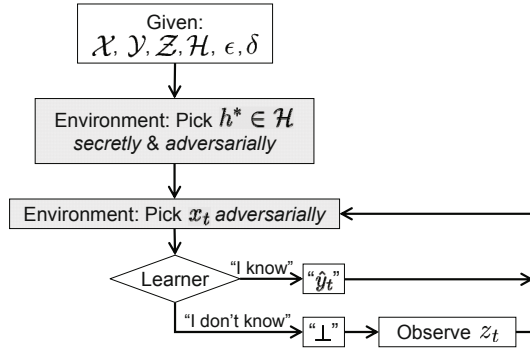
Given:
$\mathcal{X}, \mathcal{Y}, \mathcal{Z}, \mathcal{H}, \epsilon, \delta$

Environment: Pick $h^* \in \mathcal{H}$ *secretly* & *adversarially*

Environment: Pick $x_t$ *adversarially*

Learner

"I know"

"$\hat{y}_t$"

"I don't know"

"$\perp$"

Observe $z_t$